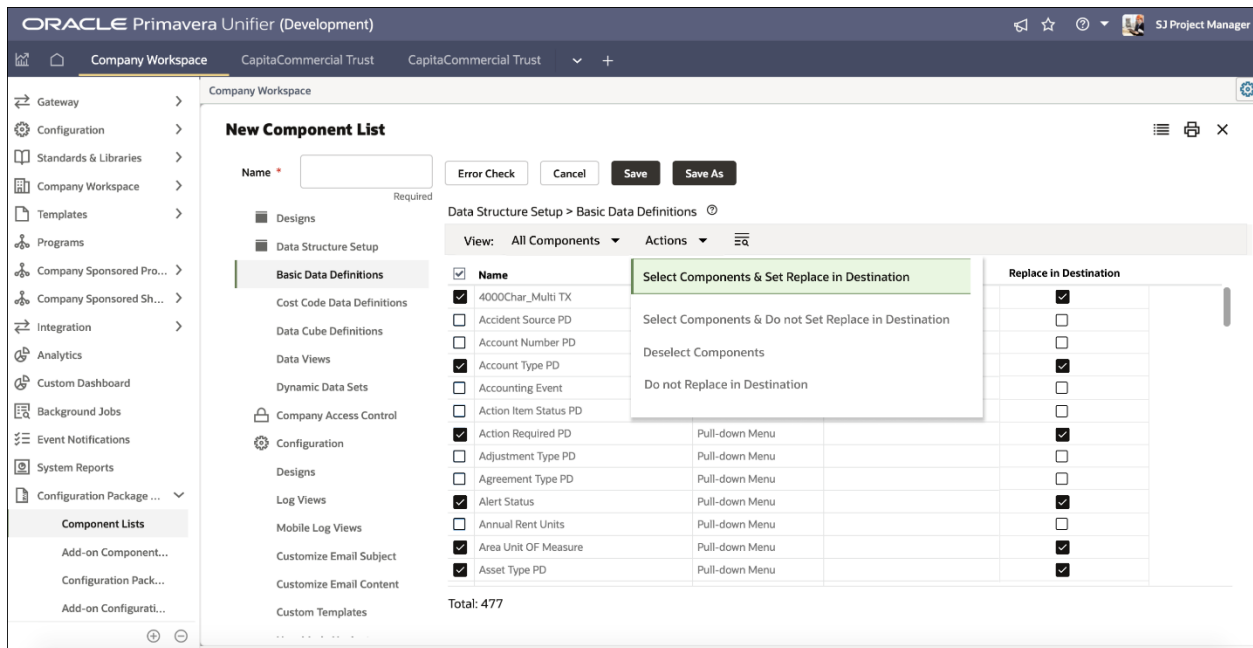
ORACLE Primavera Unifier (Development)

SJ Project Manager

Company Workspace CapitaCommercial Trust CapitaCommercial Trust

Gateway
Configuration
Standards & Libraries
Company Workspace
Templates
Programs
Company Sponsored Pro...
Company Sponsored Sh...
Integration
Analytics
Custom Dashboard
Background Jobs
Event Notifications
System Reports
Configuration Package ...
Component Lists
Add-on Component...
Configuration Pack...
Add-on Configurati...

Company Workspace

New Component List

Name *
Required

Error Check Cancel Save Save As

Designs
Data Structure Setup
Basic Data Definitions
Cost Code Data Definitions
Data Cube Definitions
Data Views
Dynamic Data Sets
Company Access Control
Configuration
Designs
Log Views
Mobile Log Views
Customize Email Subject
Customize Email Content
Custom Templates

Data Structure Setup > Basic Data Definitions

View: All Components Actions

Select Components & Set Replace in Destination
Select Components & Do not Set Replace in Destination
Deselect Components
Do not Replace in Destination

| Name | | | Replace in Destination |
|---|---|---|---|
| 4000Char_Multi TX | | | ☑ |
| Accident Source PD | | | ☐ |
| Account Number PD | | | ☐ |
| Account Type PD | | | ☑ |
| Accounting Event | | | ☐ |
| Action Item Status PD | | | ☐ |
| Action Required PD | Pull-down Menu | | ☑ |
| Adjustment Type PD | Pull-down Menu | | ☐ |
| Agreement Type PD | Pull-down Menu | | ☐ |
| Alert Status | Pull-down Menu | | ☑ |
| Annual Rent Units | Pull-down Menu | | ☐ |
| Area Unit OF Measure | Pull-down Menu | | ☑ |
| Asset Type PD | Pull-down Menu | | ☑ |

Total: 477